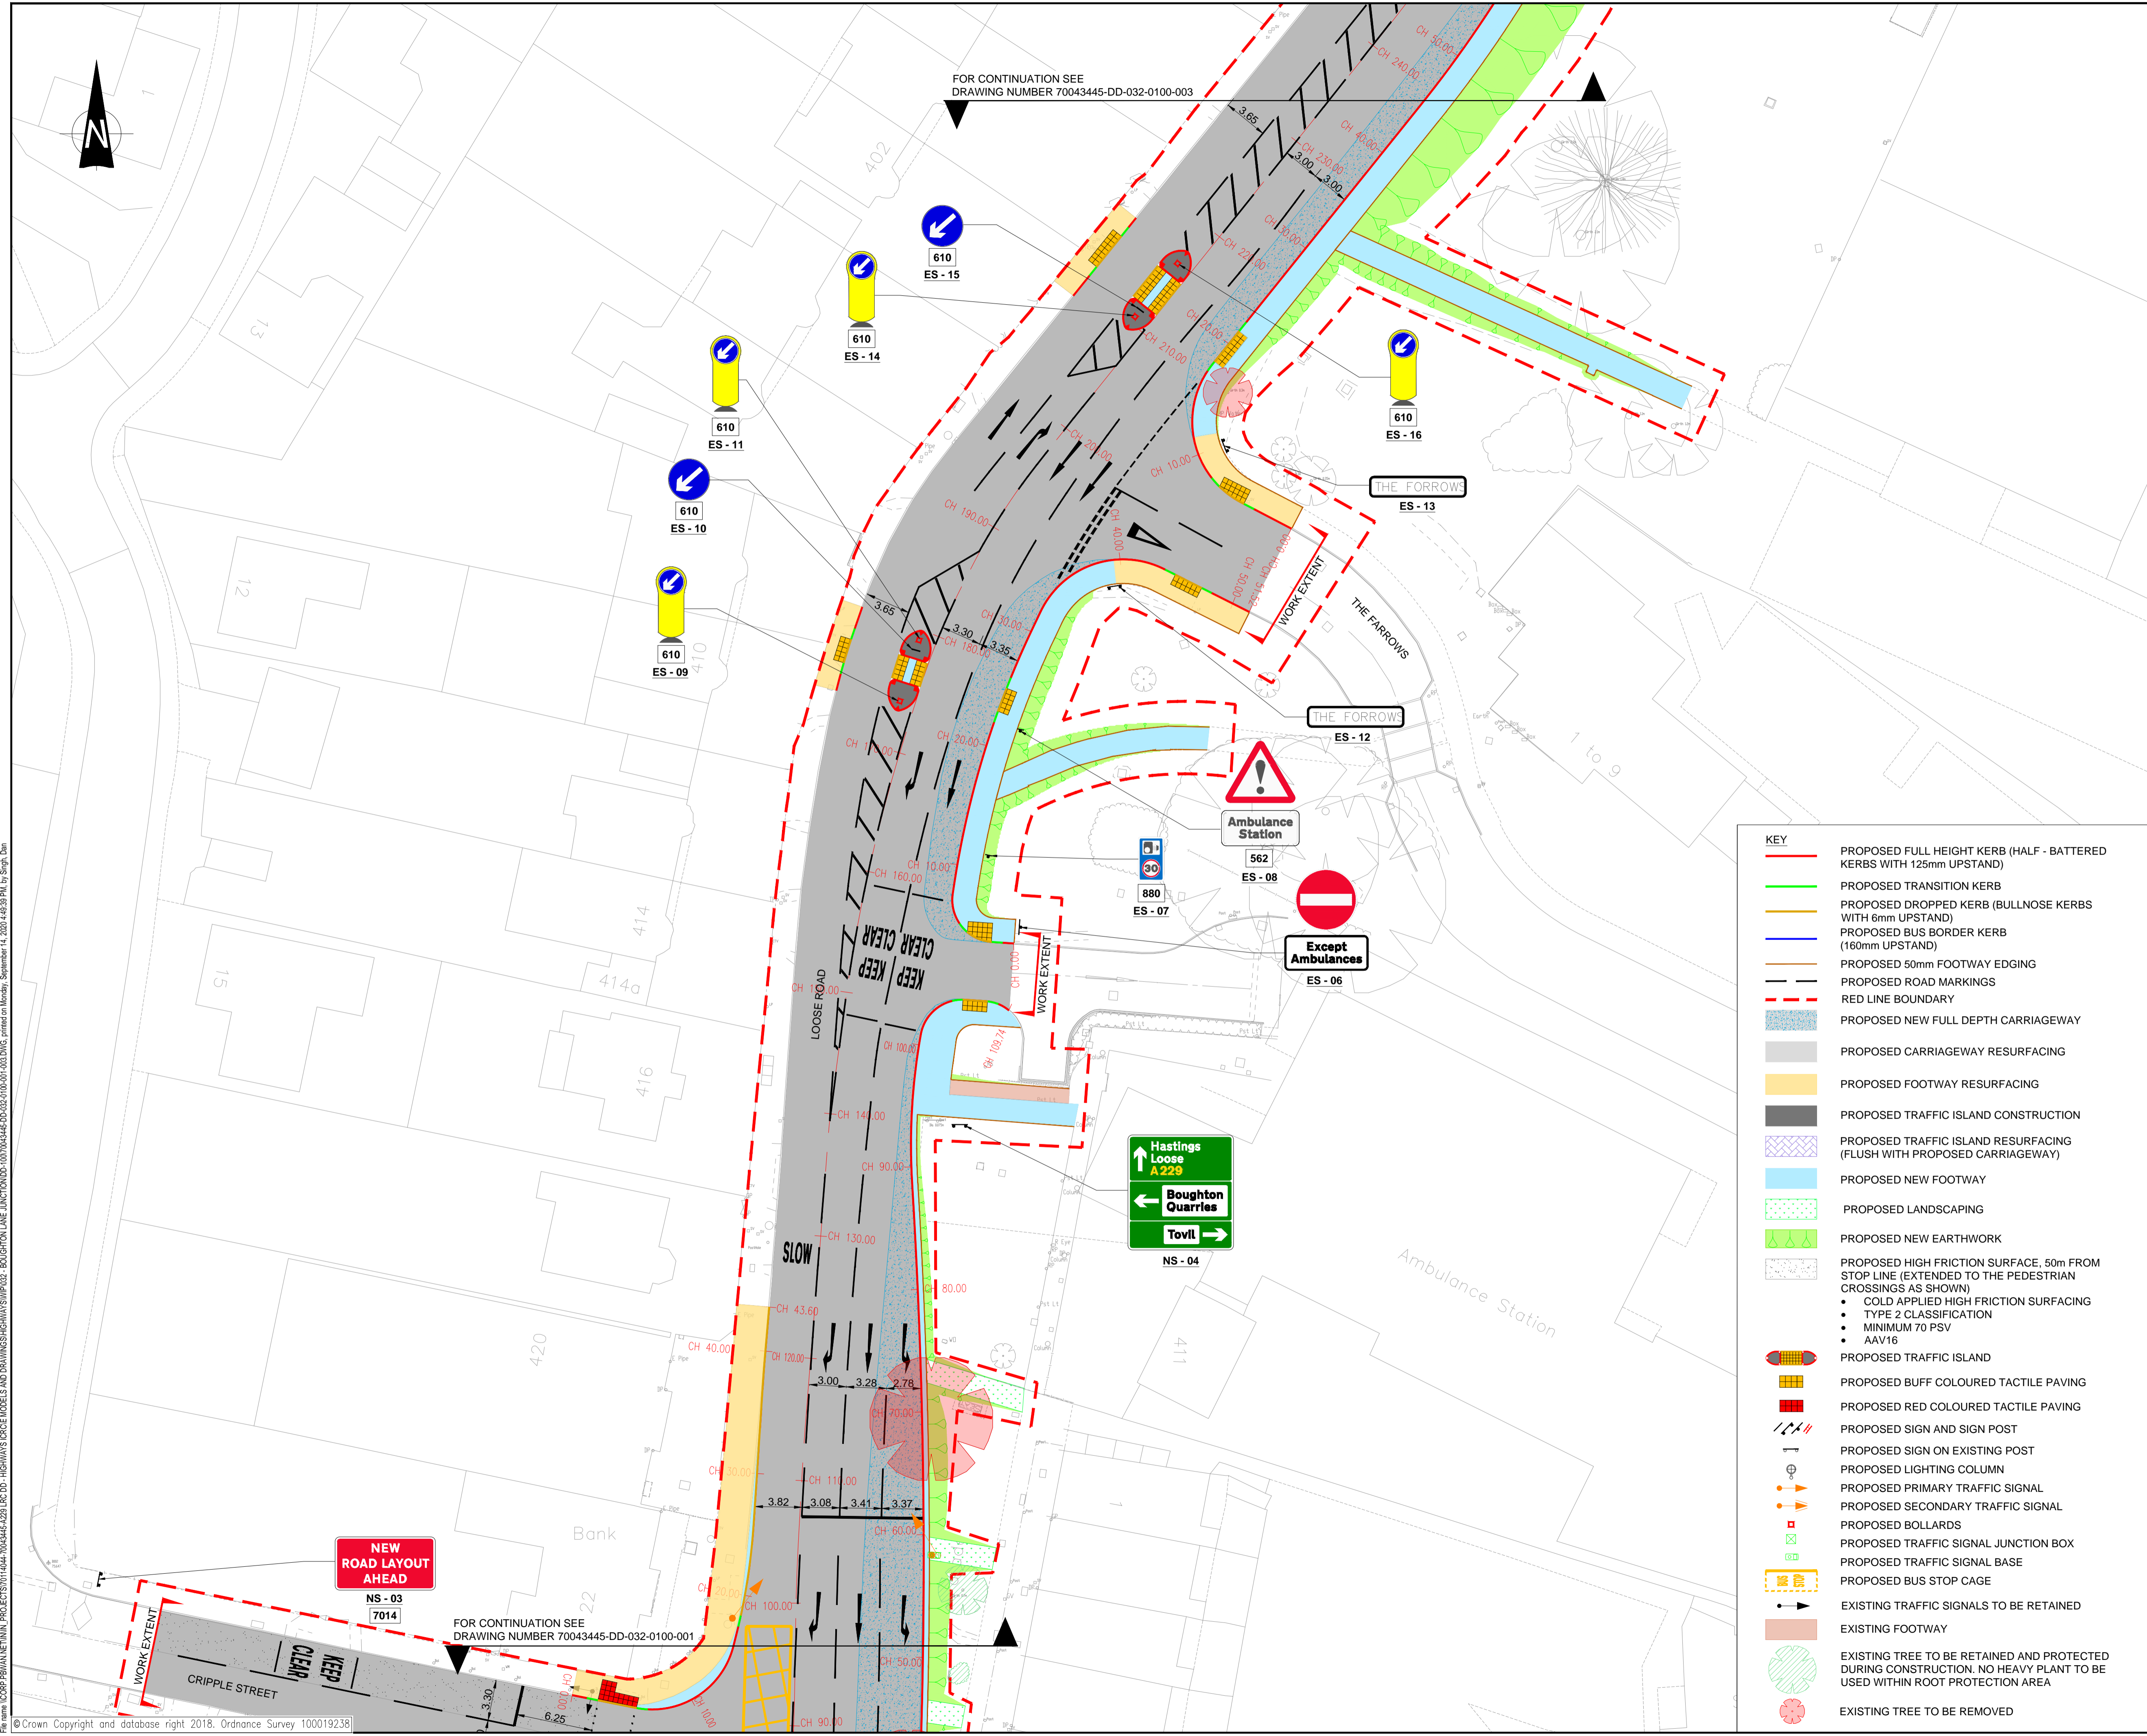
FOR CONTINUATION SEE
DRAWING NUMBER 70043445-DD-032-0100-003

N

610
ES - 15

610
ES - 14

610
ES - 11

610
ES - 10

610
ES - 09

610
ES - 16

THE FORROWS
ES - 13

THE FORROWS
ES - 12

THE FARROWS

WORK EXTENT

Ambulance Station
562
ES - 08

30
880
ES - 07

Except Ambulances
ES - 06

KEEP CLEAR
KEEP CLEAR

LOOSE ROAD

SLOW

Hastings
Loose
A229
Boughton Quarries
Tovil
NS - 04

Ambulance Station

Bank

NEW ROAD LAYOUT AHEAD
NS - 03
7014

FOR CONTINUATION SEE
DRAWING NUMBER 70043445-DD-032-0100-001

CRIPPLE STREET
KEEP CLEAR

WORK EXTENT

3.65
3.00
3.00
3.65
3.30
3.35
3.00
3.28
2.78
3.82
3.08
3.41
3.37
3.30
6.25

CH 250.00
CH 240.00
CH 230.00
CH 220.00
CH 210.00
CH 200.00
CH 190.00
CH 180.00
CH 170.00
CH 160.00
CH 150.00
CH 140.00
CH 130.00
CH 120.00
CH 110.00
CH 100.00
CH 90.00
CH 80.00
CH 70.00
CH 60.00
CH 50.00
CH 40.00
CH 30.00
CH 20.00
CH 10.00
CH 0.00
CH 43.60
CH 109.74

402
410
414
414a
416
420
411
1 to 9
12
13
15
22

KEY
PROPOSED FULL HEIGHT KERB (HALF - BATTERED KERBS WITH 125mm UPSTAND)
PROPOSED TRANSITION KERB
PROPOSED DROPPED KERB (BULLNOSE KERBS WITH 6mm UPSTAND)
PROPOSED BUS BORDER KERB (160mm UPSTAND)
PROPOSED 50mm FOOTWAY EDGING
PROPOSED ROAD MARKINGS
RED LINE BOUNDARY
PROPOSED NEW FULL DEPTH CARRIAGEWAY
PROPOSED CARRIAGEWAY RESURFACING
PROPOSED FOOTWAY RESURFACING
PROPOSED TRAFFIC ISLAND CONSTRUCTION
PROPOSED TRAFFIC ISLAND RESURFACING (FLUSH WITH PROPOSED CARRIAGEWAY)
PROPOSED NEW FOOTWAY
PROPOSED LANDSCAPING
PROPOSED NEW EARTHWORK
PROPOSED HIGH FRICTION SURFACE, 50m FROM STOP LINE (EXTENDED TO THE PEDESTRIAN CROSSINGS AS SHOWN)
• COLD APPLIED HIGH FRICTION SURFACING
• TYPE 2 CLASSIFICATION
• MINIMUM 70 PSV
• AAV16
PROPOSED TRAFFIC ISLAND
PROPOSED BUFF COLOURED TACTILE PAVING
PROPOSED RED COLOURED TACTILE PAVING
PROPOSED SIGN AND SIGN POST
PROPOSED SIGN ON EXISTING POST
PROPOSED LIGHTING COLUMN
PROPOSED PRIMARY TRAFFIC SIGNAL
PROPOSED SECONDARY TRAFFIC SIGNAL
PROPOSED BOLLARDS
PROPOSED TRAFFIC SIGNAL JUNCTION BOX
PROPOSED TRAFFIC SIGNAL BASE
PROPOSED BUS STOP CAGE
EXISTING TRAFFIC SIGNALS TO BE RETAINED
EXISTING FOOTWAY
EXISTING TREE TO BE RETAINED AND PROTECTED DURING CONSTRUCTION. NO HEAVY PLANT TO BE USED WITHIN ROOT PROTECTION AREA
EXISTING TREE TO BE REMOVED

© Crown Copyright and database right 2018. Ordnance Survey 100019238

File name: \\CORP.PBWAN.NET\WIN_PROJECTS\70114044-70043445-A229 LRC DD - HIGHWAYS\CRCE MODELS AND DRAWINGS\HIGHWAYS\WIP\032 - BOUGHTON LANE JUNCTION\DD-100\70043445-DD-032-0100-001-003.DWG, printed on Monday, September 14, 2020 4:48:39 PM, by Singh, Dan